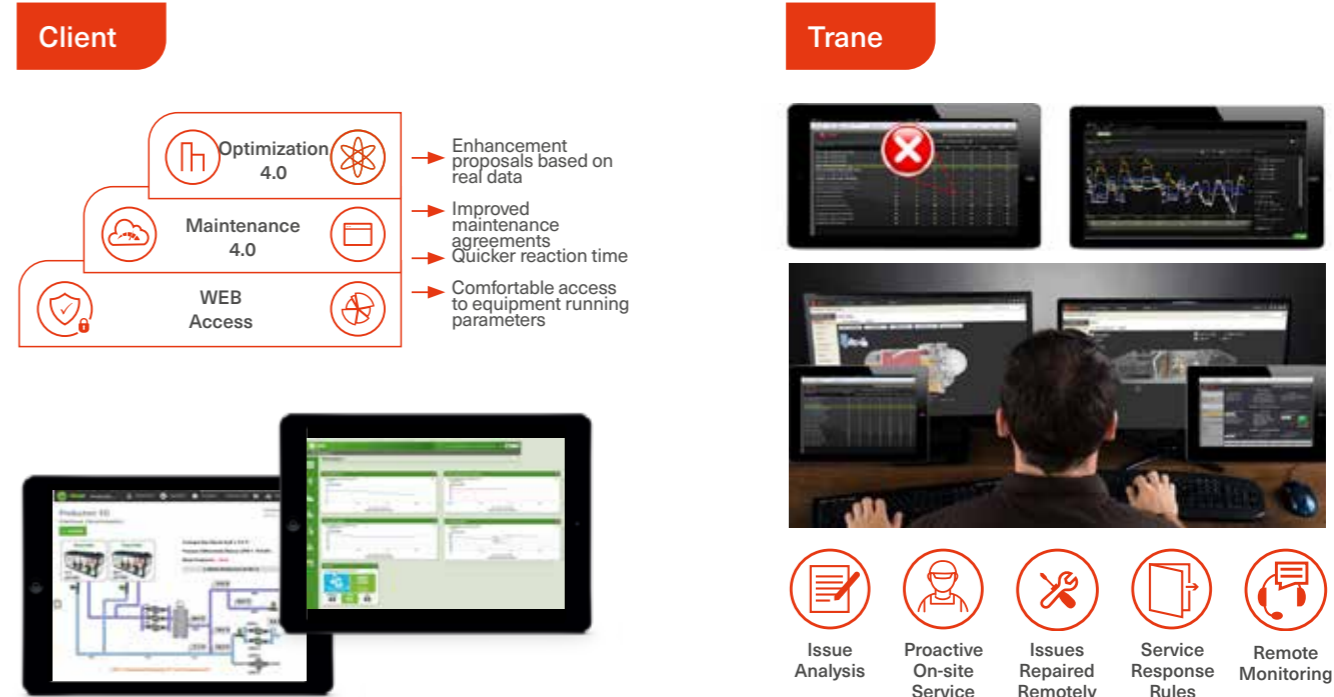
Client

Optimization 4.0

Enhancement proposals based on real data

Maintenance 4.0

Improved maintenance agreements

Quicker reaction time

WEB Access

Comfortable access to equipment running parameters

Trane

Issue Analysis

Proactive On-site Service

Issues Repaired Remotely

Service Response Rules

Remote Monitoring